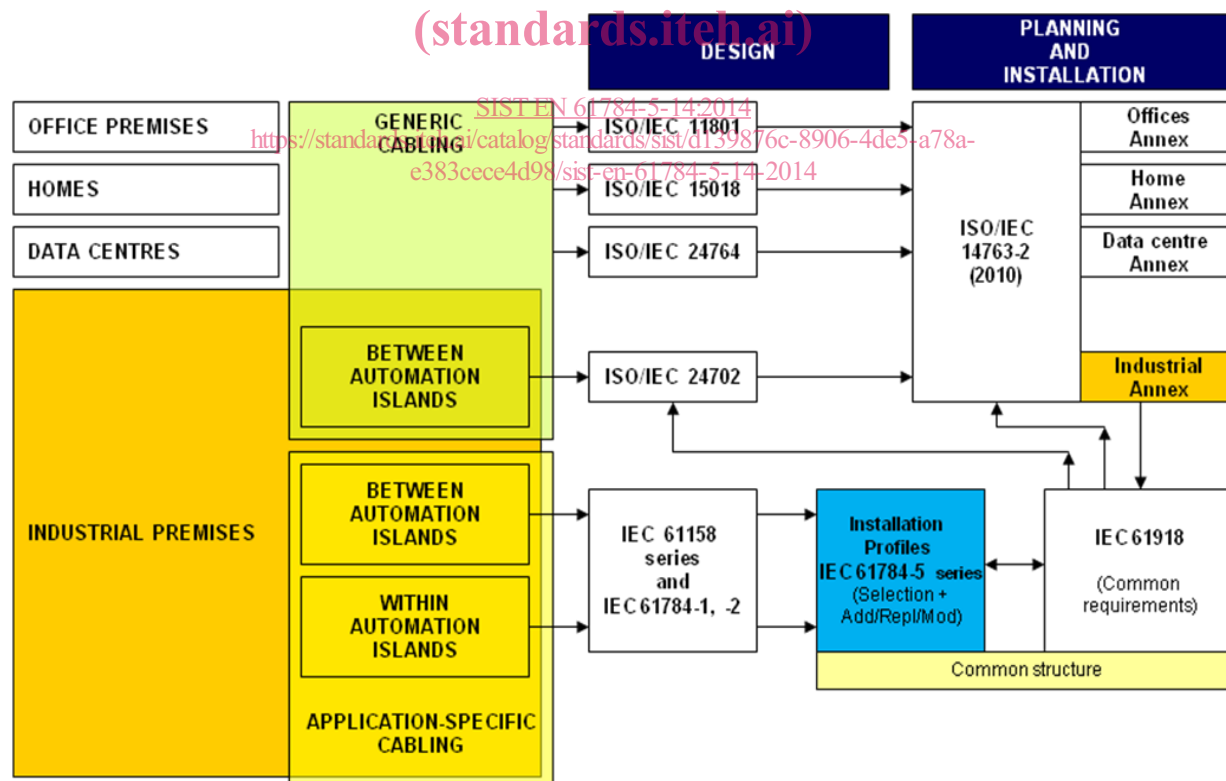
(standards.iteh.ai)

DESIGN

PLANNING AND INSTALLATION

SIST EN 61784-5-14:2014
https://standards.iteh.ai/catalog/standards/sist/d139876c-8906-4de5-a78a-e383cece4d98/sist-en-61784-5-14-2014

OFFICE PREMISES

HOMES

DATA CENTRES

INDUSTRIAL PREMISES

GENERIC CABLING

BETWEEN AUTOMATION ISLANDS

BETWEEN AUTOMATION ISLANDS

WITHIN AUTOMATION ISLANDS

APPLICATION-SPECIFIC CABLING

ISO/IEC 11801

ISO/IEC 15018

ISO/IEC 24764

ISO/IEC 24702

IEC 61158 series and IEC 61784-1, -2

ISO/IEC 14763-2 (2010)

Offices Annex

Home Annex

Data centre Annex

Industrial Annex

Installation Profiles IEC 61784-5 series (Selection + Add/Repl/Mod)

IEC 61918 (Common requirements)

Common structure